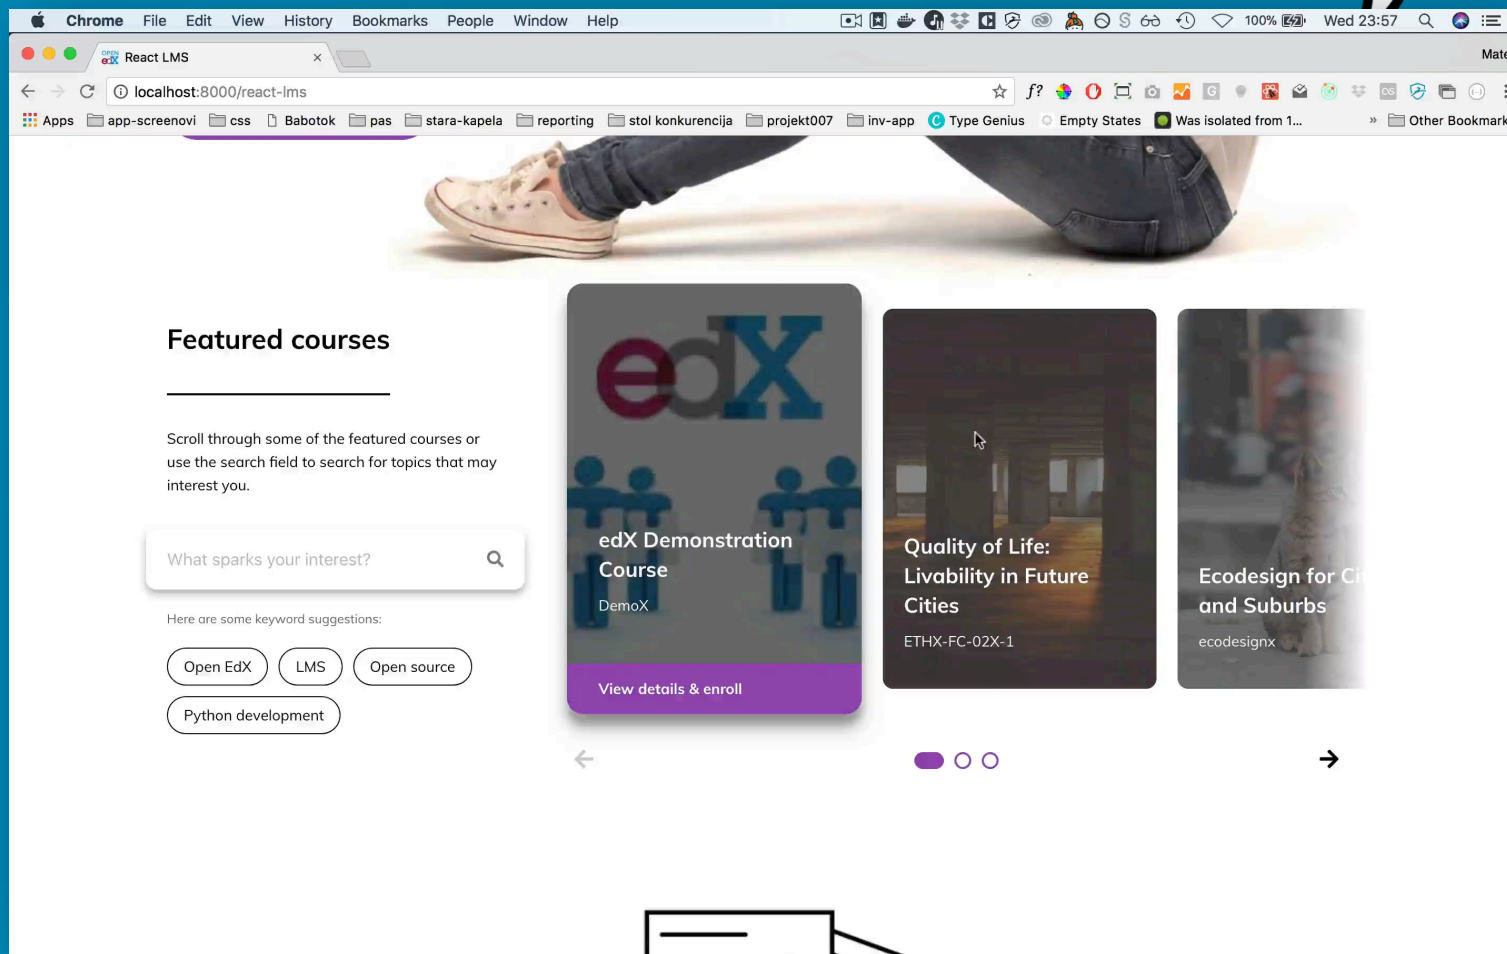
Chrome File Edit View History Bookmarks People Window Help

100% Wed 23:57

Mate

React LMS ×

localhost:8000/react-lms

Apps app-screenovi css Babotok pas stara-kapela reporting stol konkurencija projekt007 inv-app Type Genius Empty States Was isolated from 1... » Other Bookmark

Featured courses

Scroll through some of the featured courses or use the search field to search for topics that may interest you.

What sparks your interest?

Here are some keyword suggestions:

Open EdX LMS Open source Python development

edX

edX Demonstration Course

DemoX

View details & enroll

Quality of Life: Livability in Future Cities

ETHX-FC-02X-1

Ecodesign for Ci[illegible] and Suburbs

ecodesignx